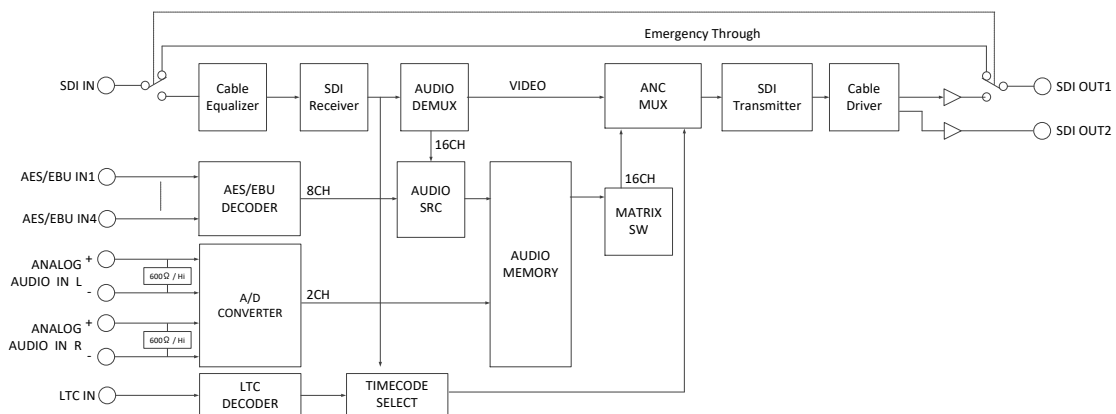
Emergency Through

SDI IN

Cable Equalizer

SDI Receiver

AUDIO DEMUX

VIDEO

ANC MUX

SDI Transmitter

Cable Driver

SDI OUT1

SDI OUT2

16CH

AES/EBU IN1

AES/EBU IN4

AES/EBU DECODER

8CH

AUDIO SRC

AUDIO MEMORY

16CH

MATRIX SW

ANALOG AUDIO IN L

+

-

600Ω / Hi

A/D CONVERTER

2CH

ANALOG AUDIO IN R

+

-

600Ω / Hi

LTC IN

LTC DECODER

TIMECODE SELECT